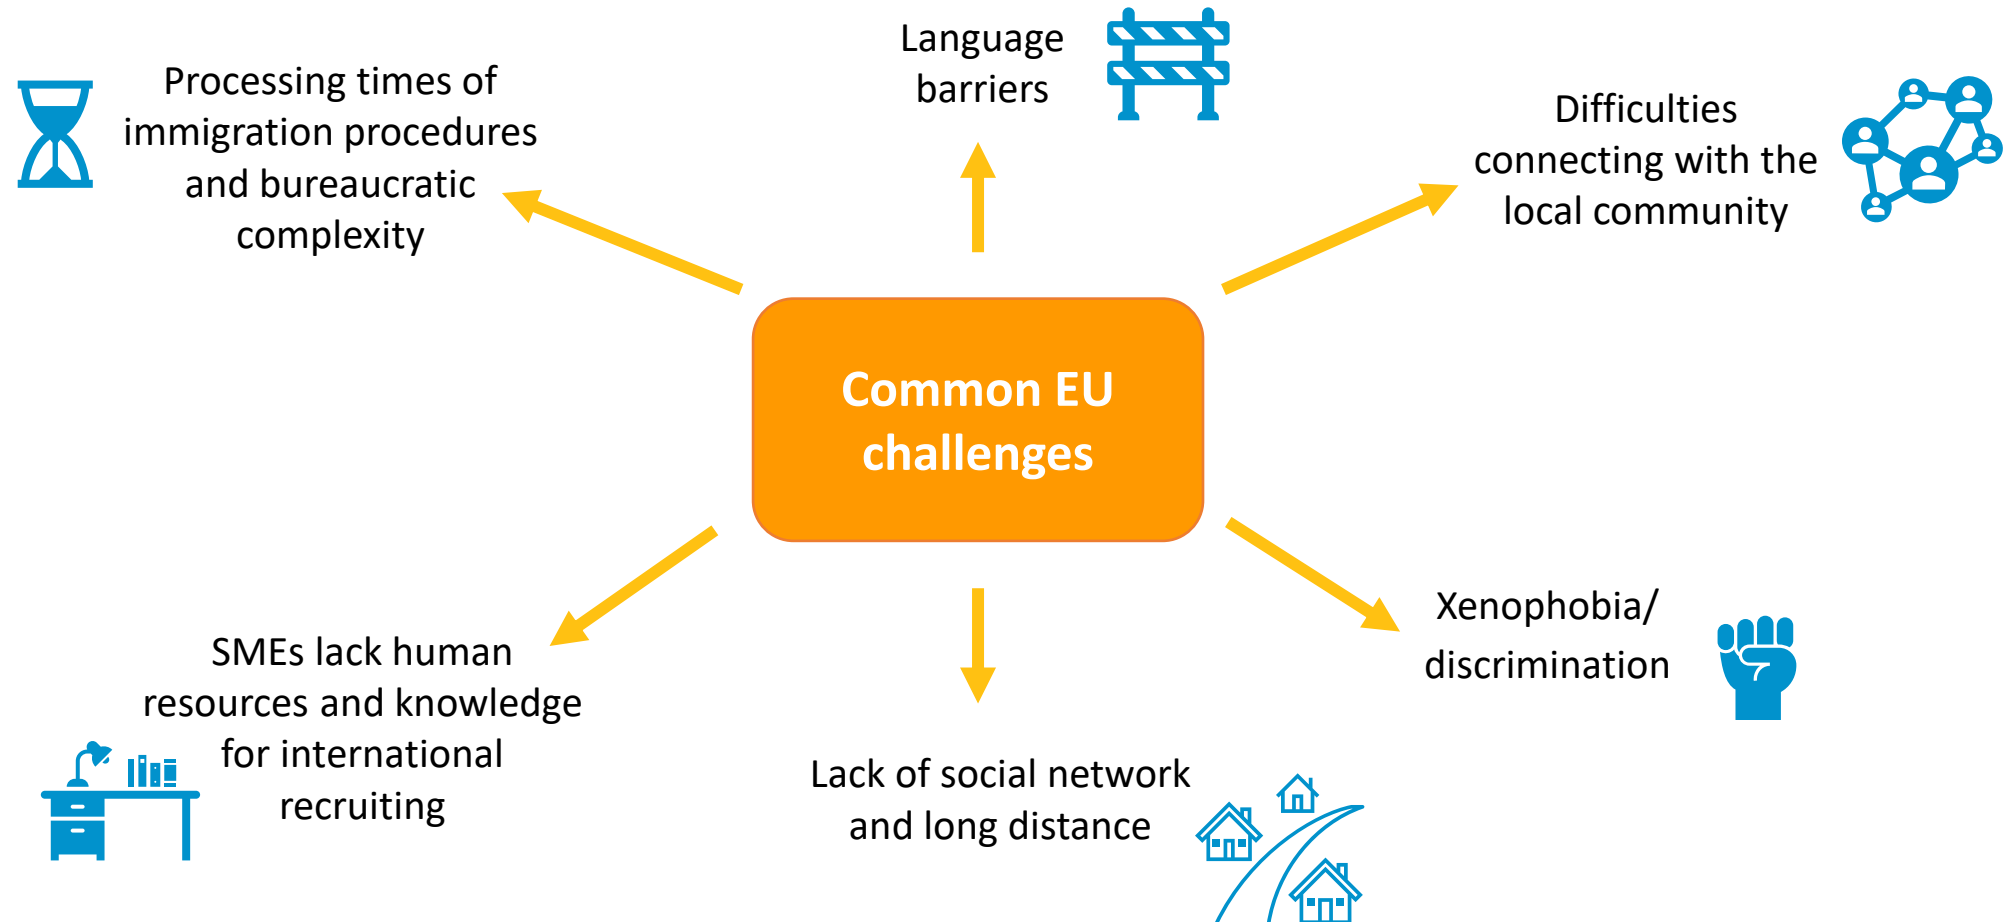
Processing times of immigration procedures and bureaucratic complexity

Language barriers

Difficulties connecting with the local community

Common EU challenges

SMEs lack human resources and knowledge for international recruiting

Lack of social network and long distance

Xenophobia/ discrimination